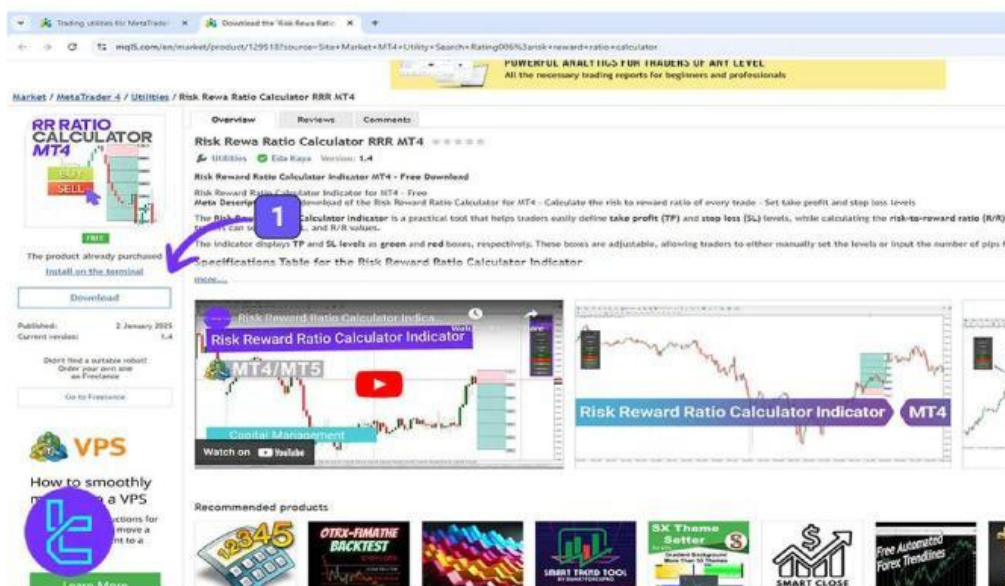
Trading utilities for MetaTrader × Download the 'Risk Rewa Ratio × +

mql5.com/en/market/product/129518?source=Site+Market+MT4+Utility+Search+Rating006%3arisk+reward+ratio+calculator

POWERFUL ANALYTICS FOR TRADERS OF ANY LEVEL
All the necessary trading reports for beginners and professionals

Market / MetaTrader 4 / Utilities / Risk Rewa Ratio Calculator RRR MT4

RR RATIO CALCULATOR MT4
BUY
SELL

FREE

The product already purchased
Install on the terminal

Download

Published: 2 January 2025
Current version: 1.4

Didn't find a suitable robot? Order your own one on Freelance

Go to Freelance

VPS
How to smoothly m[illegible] a VPS
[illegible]ctions for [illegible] move a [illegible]nt to a
Learn More

Overview Reviews Comments

Risk Rewa Ratio Calculator RRR MT4

Utilities Eda Kaya Version: 1.4

Risk Reward Ratio Calculator Indicator MT4 - Free Download

Risk Reward Ratio Calculator Indicator for MT4 - Free
Meta Descrip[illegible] download of the Risk Reward Ratio Calculator for MT4 - Calculate the risk to reward ratio of every trade - Set take profit and stop loss levels

The Risk R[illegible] Calculator indicator is a practical tool that helps traders easily define take profit (TP) and stop loss (SL) levels, while calculating the risk-to-reward ratio (R/R) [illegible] can s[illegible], and R/R values.

The indicator displays TP and SL levels as green and red boxes, respectively. These boxes are adjustable, allowing traders to either manually set the levels or input the number of pips f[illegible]

Specifications Table for the Risk Reward Ratio Calculator Indicator

more...

1

Risk Reward Ratio Calculator Indica...
Risk Reward Ratio Calculator Indicator
MT4/MT5
Capital Management
Watch on YouTube

Risk Reward Ratio Calculator Indicator MT4

Recommended products

12345

OTRX-FIMATHE BACKTEST

SMART TREND TOOL

SX Theme Setter
Gradient Background More Than 50 Themes

SMART CLOSE

Free Automated Forex Trendlines